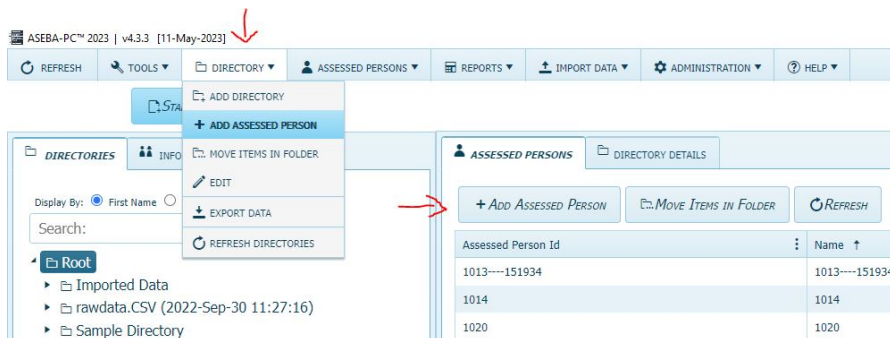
ASEBA-PC™ 2023 | v4.3.3 [11-May-2023]

REFRESH
TOOLS ▾
DIRECTORY ▾
ASSESSED PERSONS ▾
REPORTS ▾
IMPORT DATA ▾
ADMINISTRATION ▾
HELP ▾

STA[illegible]

ADD DIRECTORY
+ ADD ASSESSED PERSON
MOVE ITEMS IN FOLDER
EDIT
EXPORT DATA
REFRESH DIRECTORIES

DIRECTORIES
INFO

Display By: First Name

Search:

Root
Imported Data
rawdata.CSV (2022-Sep-30 11:27:16)
Sample Directory

ASSESSED PERSONS
DIRECTORY DETAILS

+ Add Assessed Person
Move Items in Folder
Refresh

| Assessed Person Id | Name ↑ |
|---|---|
| 1013----151934 | 1013----15193 |
| 1014 | 1014 |
| 1020 | 1020 |